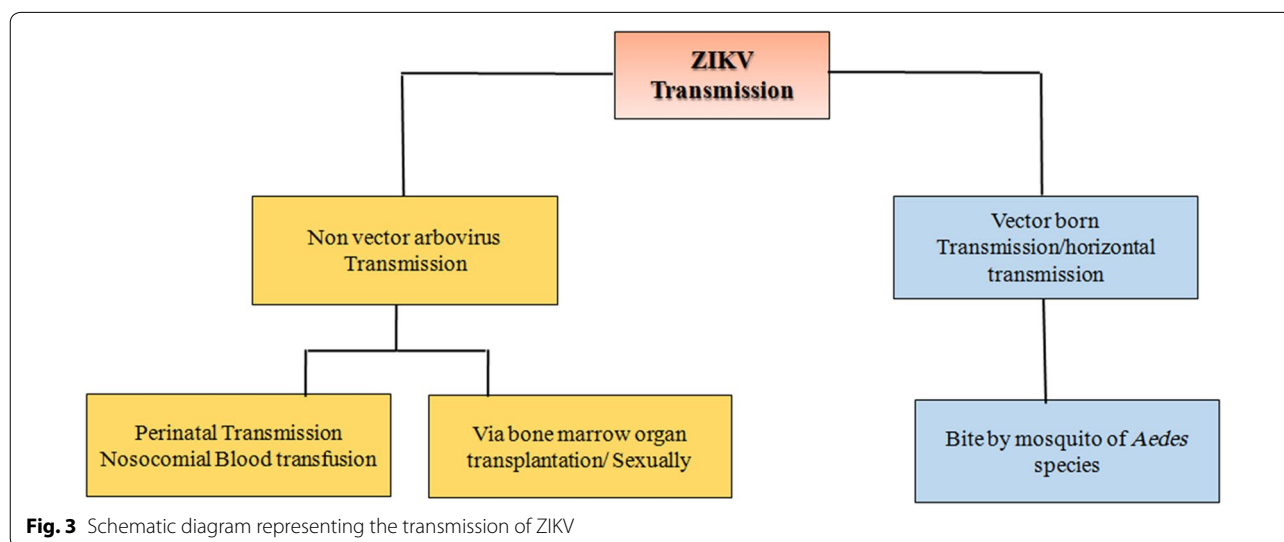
ZIKV Transmission

Non vector arbovirus Transmission

Vector born Transmission/horizontal transmission

Perinatal Transmission Nosocomial Blood transfusion

Via bone marrow organ transplantation/ Sexually

Bite by mosquito of *Aedes* species

**Fig. 3** Schematic diagram representing the transmission of ZIKV